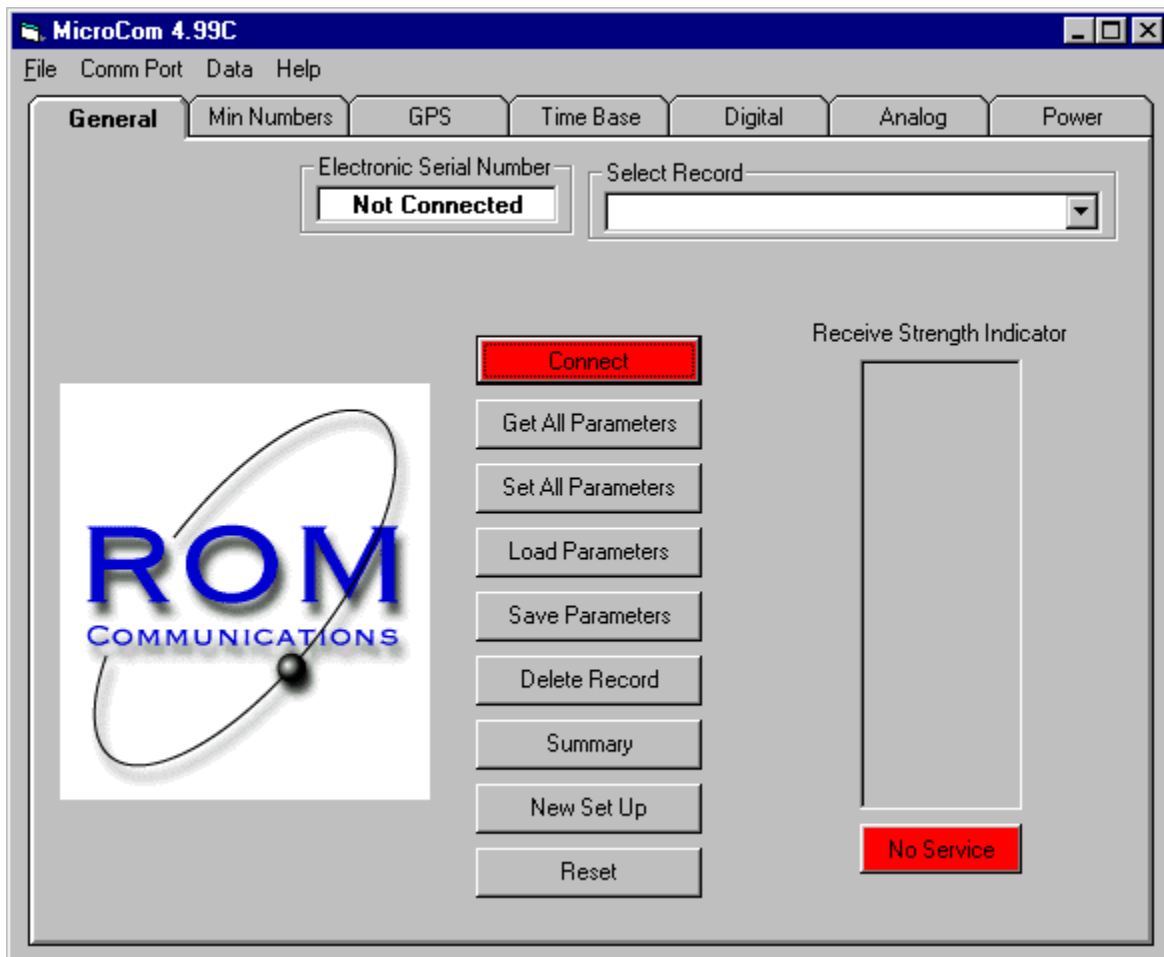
MicroCom 4.99C

File Comm Port Data Help

General Min Numbers GPS Time Base Digital Analog Power

Electronic Serial Number
Not Connected

Select Record

Receive Strength Indicator

Connect
Get All Parameters
Set All Parameters
Load Parameters
Save Parameters
Delete Record
Summary
New Set Up
Reset

ROM
COMMUNICATIONS

No Service